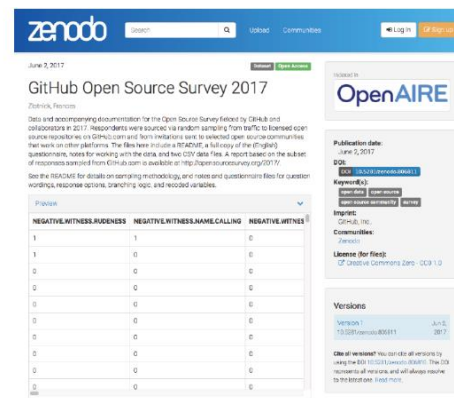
zenodo Search Upload Communities Log in Sign up

June 2, 2017 Dataset Open Access

GitHub Open Source Survey 2017

Zlotnick, Frances

Data and accompanying documentation for the Open Source Survey fielded by GitHub and collaborators in 2017. Respondents were sourced via random sampling from traffic to licensed open source repositories on GitHub.com and from invitations sent to selected open source communities that work on other platforms. The files here include a README, a full copy of the (English) questionnaire, notes for working with the data, and two CSV data files. A report based on the subset of responses sampled from GitHub.com is available at http://opensourcesurvey.org/2017/

See the README for details on sampling methodology, and notes and questionnaire files for question wordings, response options, branching logic, and recoded variables.

Preview

| NEGATIVE.WITNESS.RUDENESS | NEGATIVE.WITNESS.NAME.CALLING | NEGATIVE.WITNES |
|---|---|---|
| 1 | 1 | 0 |
| 1 | 0 | 0 |
| 0 | 0 | 0 |
| 0 | 0 | 0 |
| 0 | 0 | 0 |
| 0 | 0 | 0 |
| 0 | 0 | 0 |
| 0 | 0 | 0 |
| 0 | 0 | 0 |
| 0 | 0 | 0 |

Indexed in

OpenAIRE

Publication date:
June 2, 2017

DOI:
DOI 10.5281/zenodo.806811

Keyword(s):
open data open source open source community survey

Imprint:
GitHub, Inc.

Communities:
Zenodo

License (for files):
Creative Commons Zero - CC0 1.0

Versions

Version 1 10.5281/zenodo.806811 Jun 2, 2017

Cite all versions? You can cite all versions by using the DOI 10.5281/zenodo.806810. This DOI represents all versions, and will always resolve to the latest one. Read more.